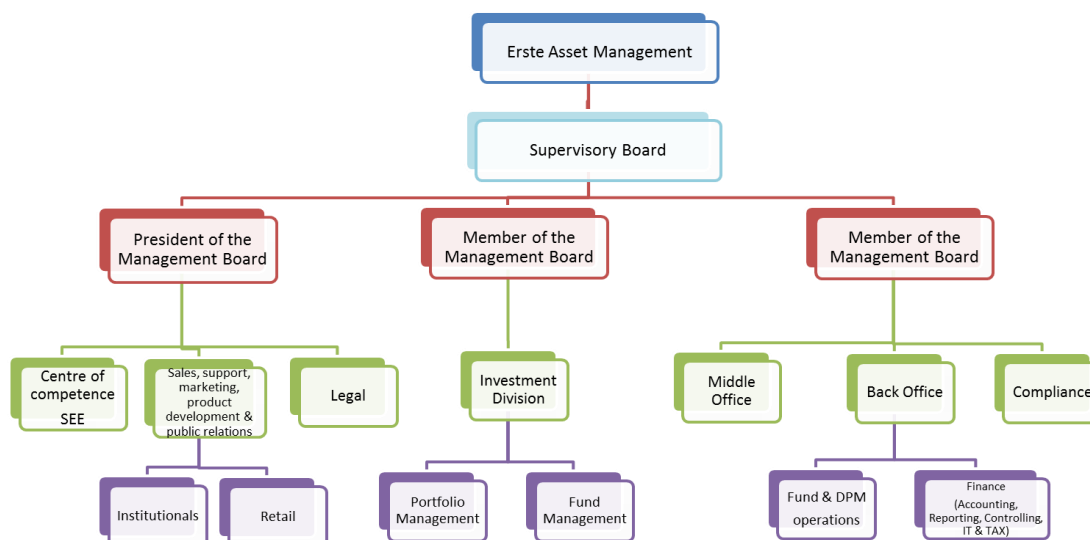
Erste Asset Management

Supervisory Board

President of the Management Board

Member of the Management Board

Member of the Management Board

Centre of competence SEE

Sales, support, marketing, product development & public relations

Legal

Investment Division

Middle Office

Back Office

Compliance

Institutionals

Retail

Portfolio Management

Fund Management

Fund & DPM operations

Finance (Accounting, Reporting, Controlling, IT & TAX)